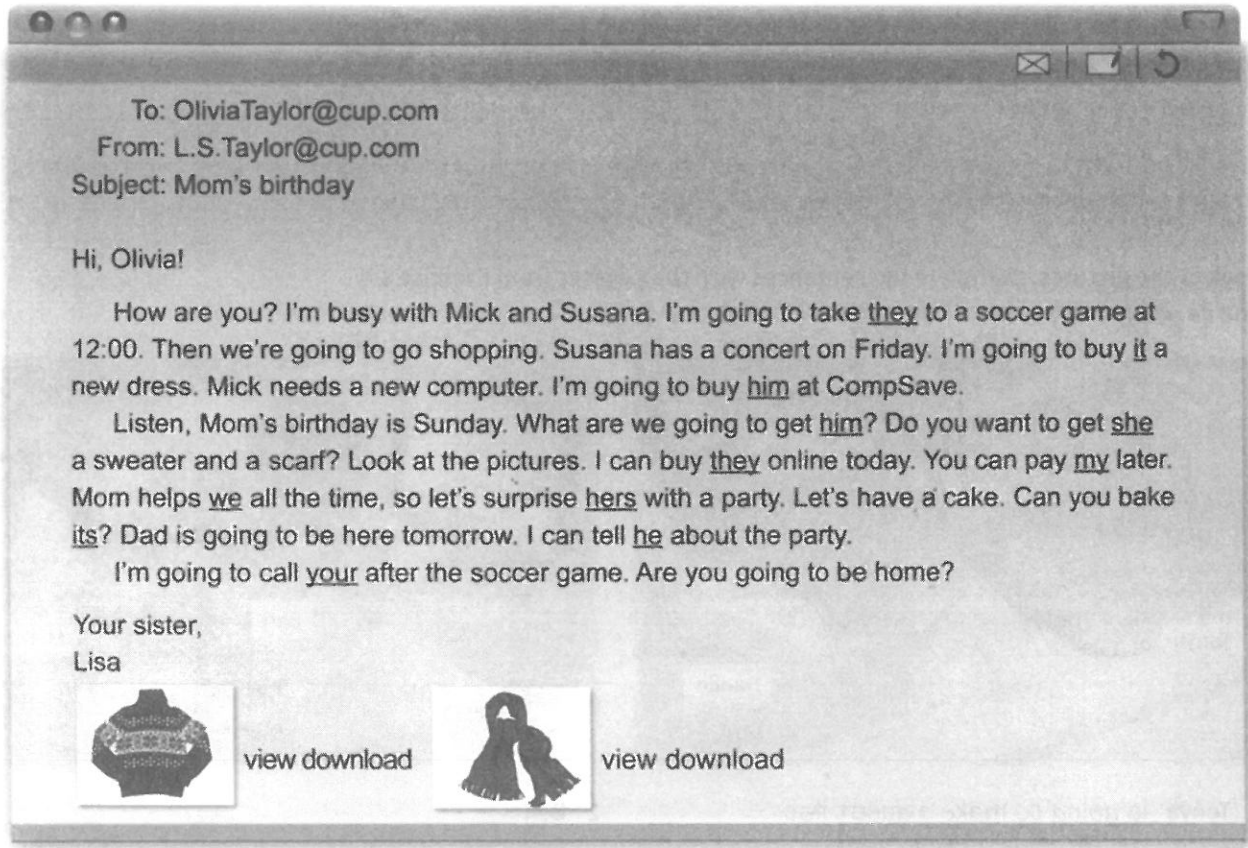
To: OliviaTaylor@cup.com
From: L.S.Taylor@cup.com
Subject: Mom's birthday

Hi, Olivia!

How are you? I'm busy with Mick and Susana. I'm going to take they to a soccer game at 12:00. Then we're going to go shopping. Susana has a concert on Friday. I'm going to buy it a new dress. Mick needs a new computer. I'm going to buy him at CompSave.

Listen, Mom's birthday is Sunday. What are we going to get him? Do you want to get she a sweater and a scarf? Look at the pictures. I can buy they online today. You can pay my later. Mom helps we all the time, so let's surprise hers with a party. Let's have a cake. Can you bake its? Dad is going to be here tomorrow. I can tell he about the party.

I'm going to call your after the soccer game. Are you going to be home?

Your sister,
Lisa

view download

view download